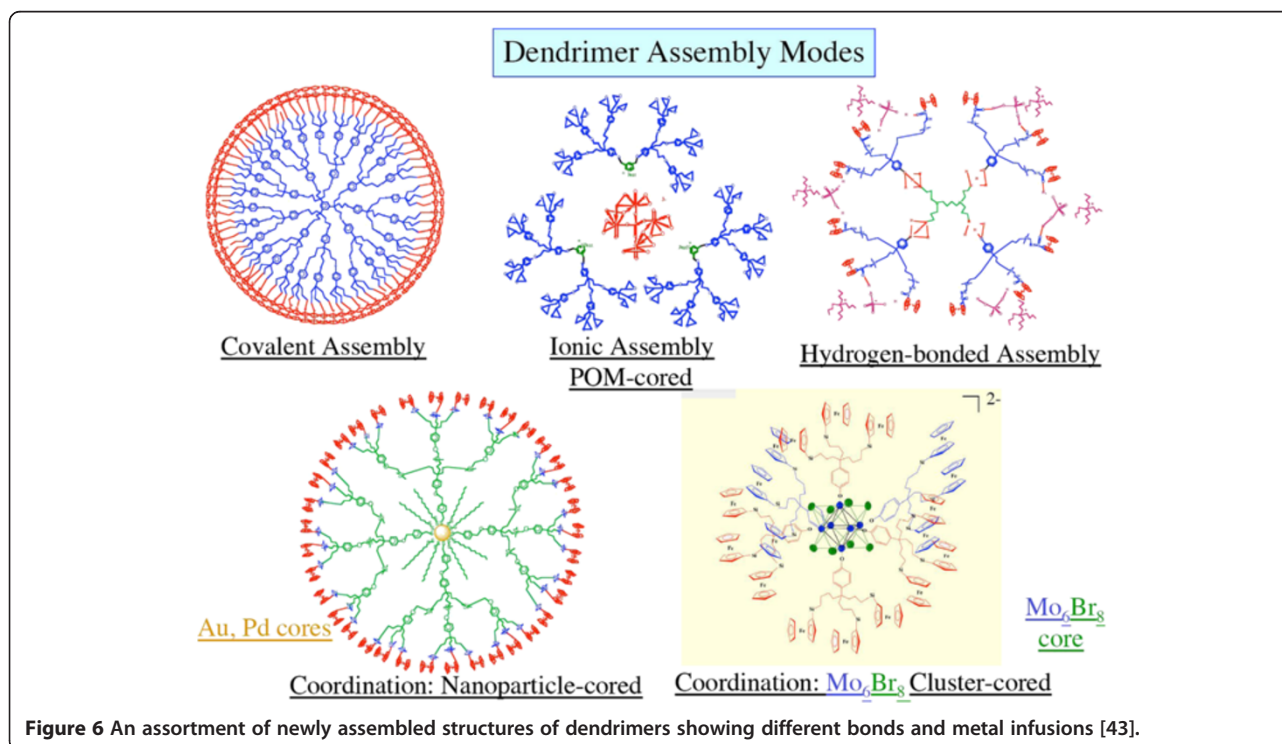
Dendrimer Assembly Modes

Covalent Assembly

Ionic Assembly
POM-cored

Hydrogen-bonded Assembly

$]^{2-}$

Au, Pd cores

Coordination: Nanoparticle-cored

Coordination: $Mo_6Br_8$ Cluster-cored

$Mo_6Br_8$ core

**Figure 6** An assortment of newly assembled structures of dendrimers showing different bonds and metal infusions [43].